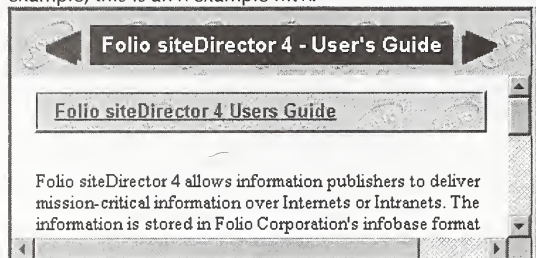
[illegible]

Folio siteDirector 4 - User's Guide

Folio siteDirector 4 Users Guide

Folio siteDirector 4 allows information publishers to deliver mission-critical information over Internets or Intranets. The information is stored in Folio Corporation's infobase format